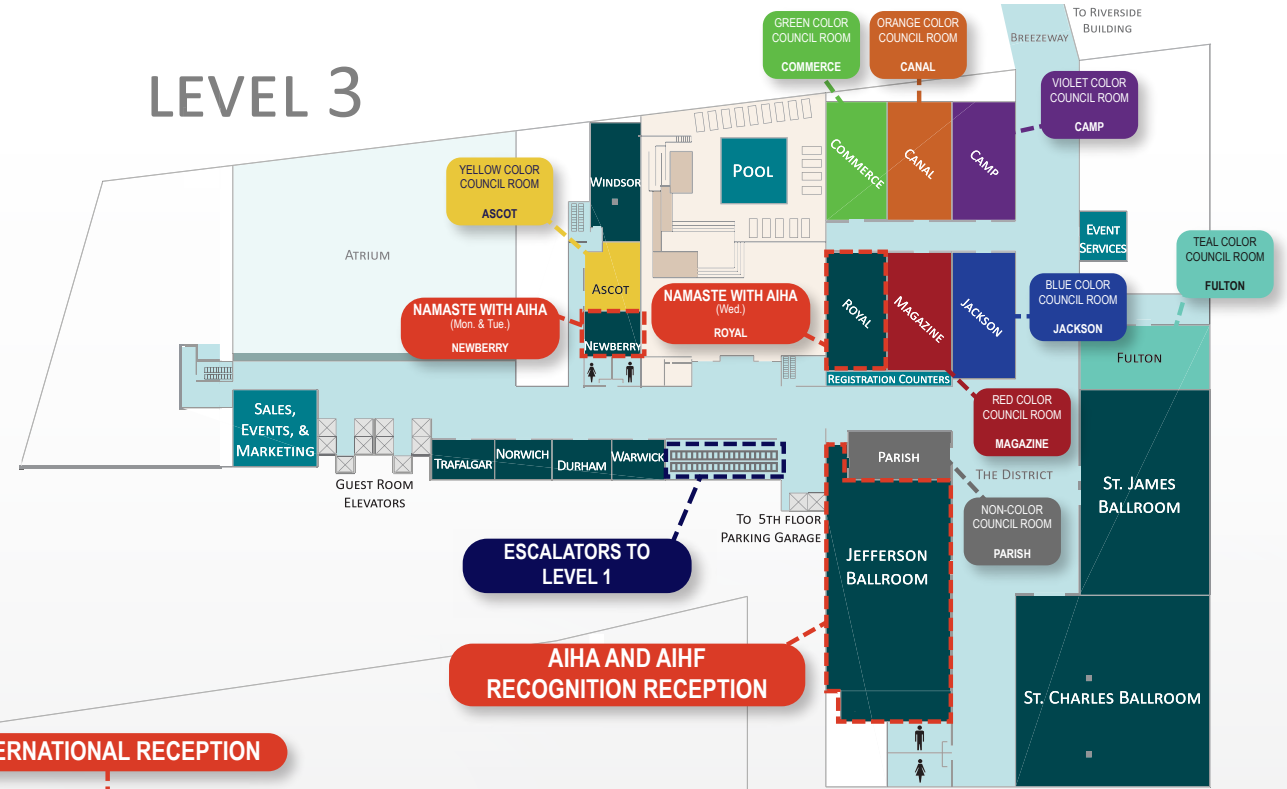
LEVEL 3

TO RIVERSIDE BUILDING

BREEZEWAY

GREEN COLOR COUNCIL ROOM
COMMERCE

ORANGE COLOR COUNCIL ROOM
CANAL

VIOLET COLOR COUNCIL ROOM
CAMP

YELLOW COLOR COUNCIL ROOM
ASCOT

WINDSOR

POOL

COMMERCE

CANAL

CAMP

EVENT SERVICES

TEAL COLOR COUNCIL ROOM
FULTON

ATRIUM

ASCOT

NAMASTE WITH AIHA
(Mon. & Tue.)
NEWBERRY

NAMASTE WITH AIHA
(Wed.)
ROYAL

ROYAL

MAGAZINE

JACKSON

BLUE COLOR COUNCIL ROOM
JACKSON

NEWBERRY

FULTON

REGISTRATION COUNTERS

RED COLOR COUNCIL ROOM
MAGAZINE

SALES, EVENTS, & MARKETING

TRAFALGAR

NORWICH

DURHAM

WARWICK

PARISH

THE DISTRICT

ST. JAMES BALLROOM

GUEST ROOM ELEVATORS

NON-COLOR COUNCIL ROOM
PARISH

TO 5TH FLOOR PARKING GARAGE

ESCALATORS TO LEVEL 1

JEFFERSON BALLROOM

AIHA AND AIHF RECOGNITION RECEPTION

ST. CHARLES BALLROOM

ERNATIONAL RECEPTION